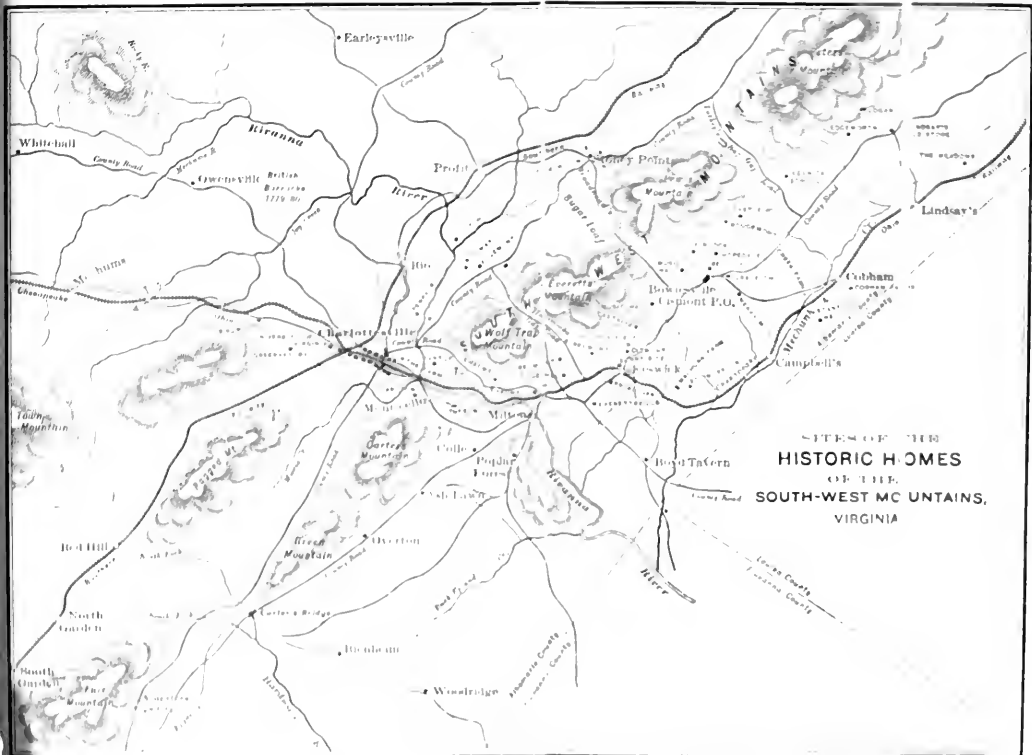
SITES OF THE
HISTORIC HOMES
OF THE
SOUTH-WEST MOUNTAINS,
VIRGINIA

Earleysville
Whitehall
County Road
Rivanna
Owensville
British Barracks 1779 81
River
Profit
Gilly Point
Sugar Loaf
MOUNTAINS
Lindsay's
Cobham
Boyd's Ville
Cismont P.O.
Everett's Mountain
SOUTH WEST
Charlottesville
Wolf Trap Mountain
Keswick
Campbell's
Mechunk
Monticello
Milton
Carter's Mountain
Colle
Poplar Forest
Rivanna
Boyd Tavern
County Road
Ash Lawn
Green Mountain
Overton
Bel Hill
North Garden
Carter's Bridge
South Garden
Blenheim
Woodridge
River
Tadpole Mountain
Chesapeake
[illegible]